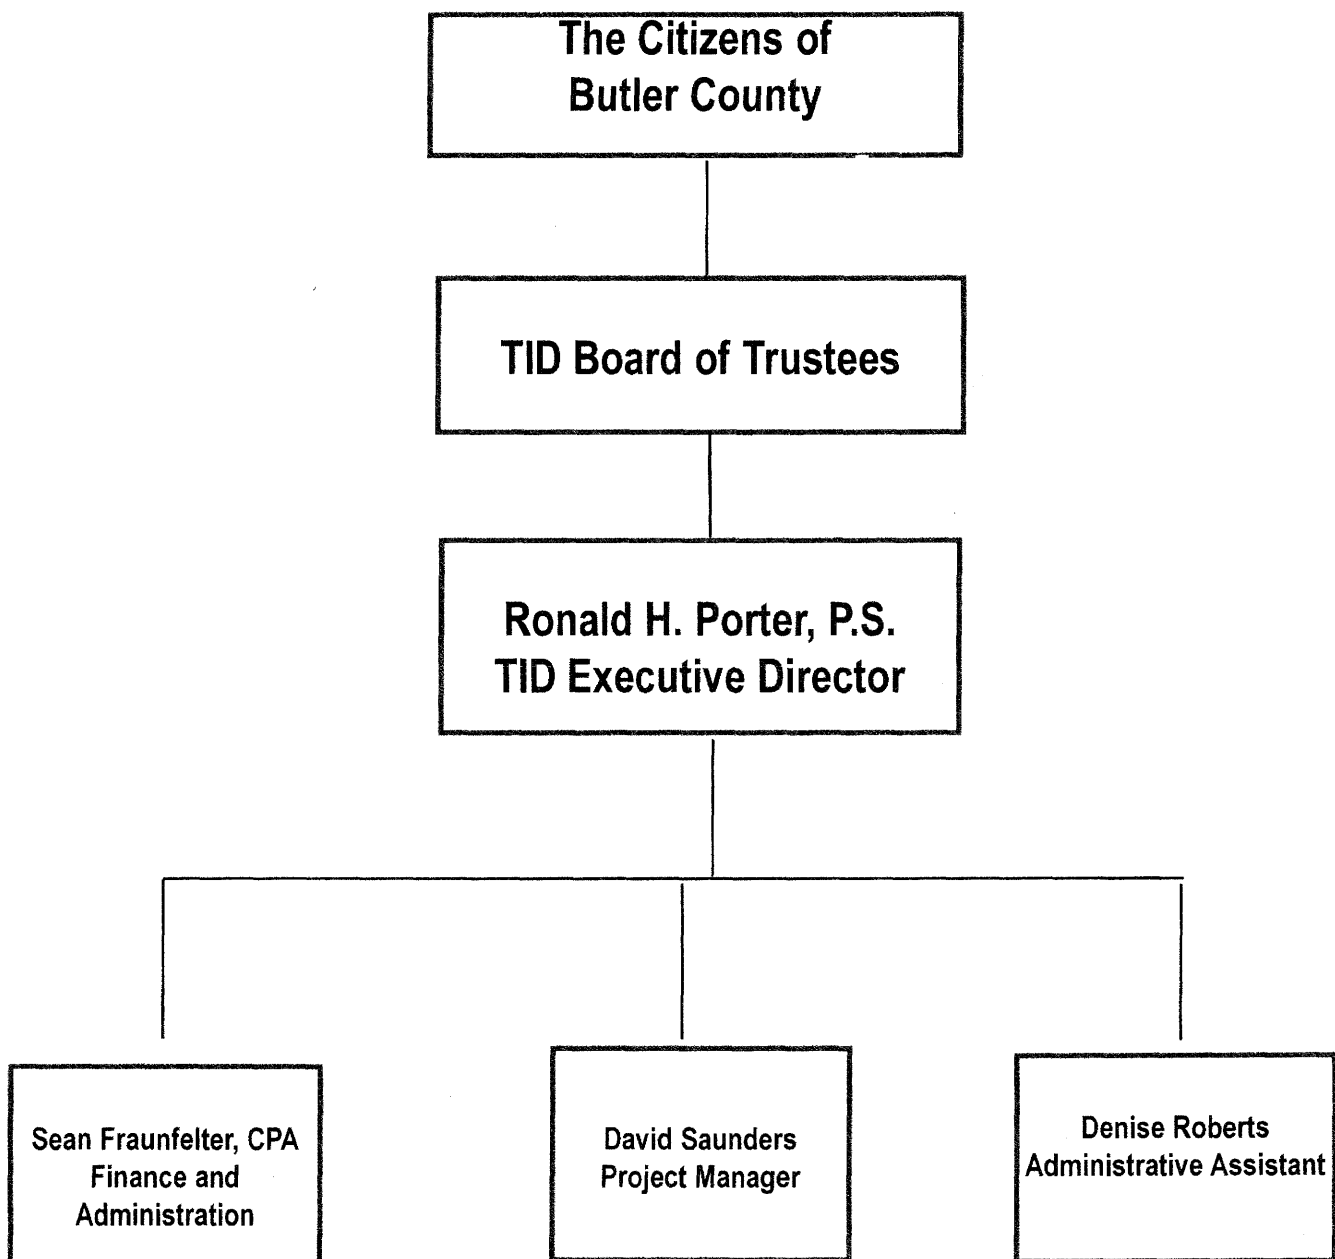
The Citizens of Butler County

TID Board of Trustees

Ronald H. Porter, P.S.
TID Executive Director

Sean Fraunfelter, CPA
Finance and Administration

David Saunders
Project Manager

Denise Roberts
Administrative Assistant